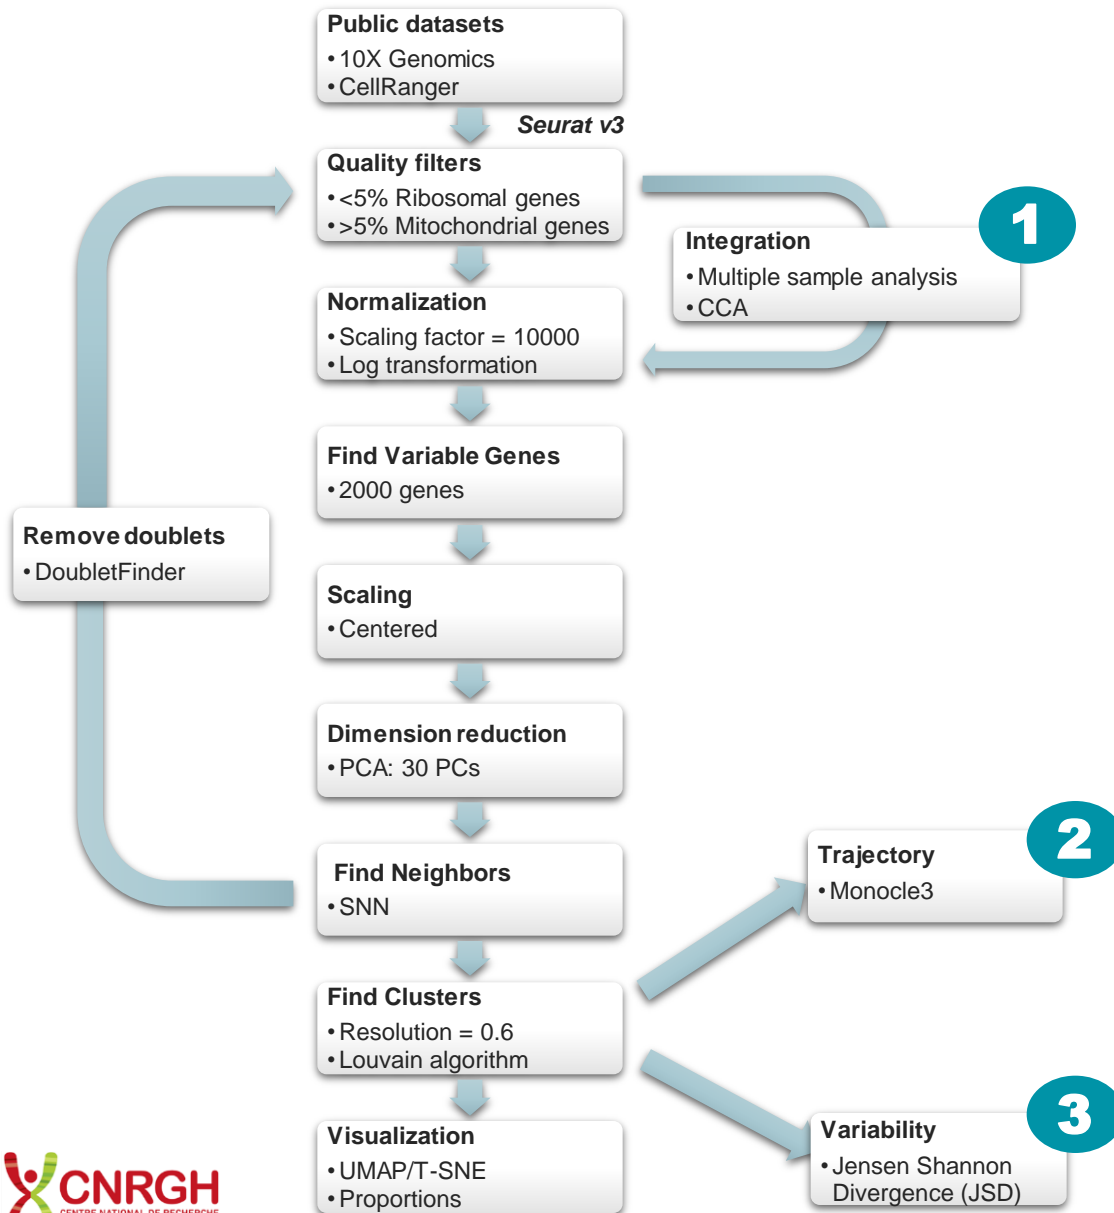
Public datasets
• 10X Genomics
• CellRanger

Seurat v3

Quality filters
• <5% Ribosomal genes
• >5% Mitochondrial genes

Integration
• Multiple sample analysis
• CCA

1

Normalization
• Scaling factor = 10000
• Log transformation

Find Variable Genes
• 2000 genes

Remove doublets
• DoubletFinder

Scaling
• Centered

Dimension reduction
• PCA: 30 PCs

Find Neighbors
• SNN

Trajectory
• Monocle3

2

Find Clusters
• Resolution = 0.6
• Louvain algorithm

Variability
• Jensen Shannon Divergence (JSD)

3

Visualization
• UMAP/T-SNE
• Proportions

CNRGH
CENTRE NATIONAL DE RECHERCHE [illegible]